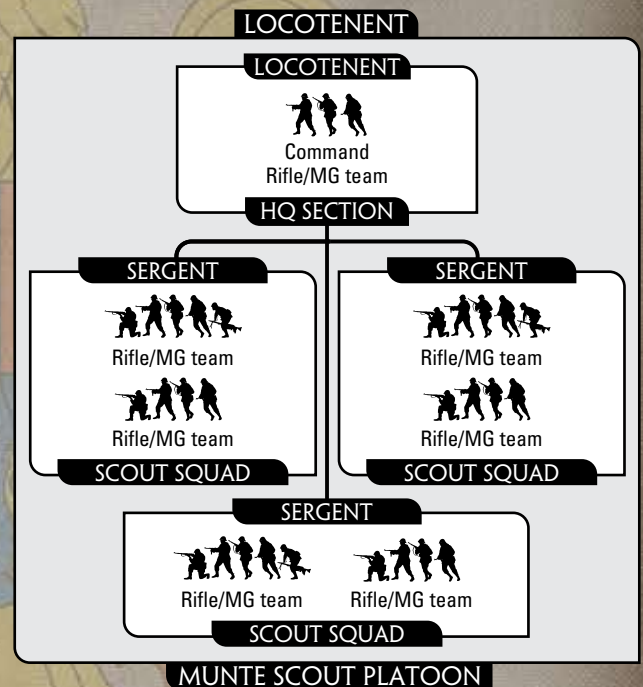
LOCOTENENT

LOCOTENENT

Command Rifle/MG team

HQ SECTION

SERGENT

Rifle/MG team

Rifle/MG team

SCOUT SQUAD

SERGENT

Rifle/MG team

Rifle/MG team

SCOUT SQUAD

SERGENT

Rifle/MG team

Rifle/MG team

SCOUT SQUAD

MUNTE SCOUT PLATOON